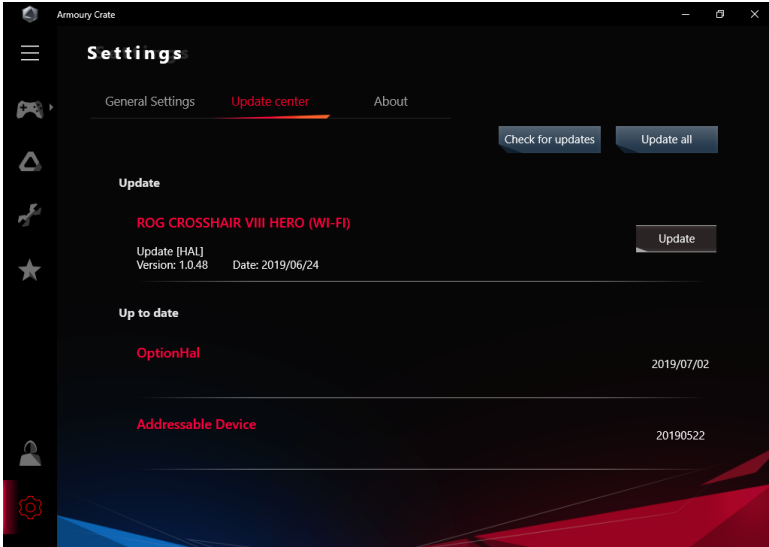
Armoury Crate

Settings

General Settings
Update center
About

Check for updates
Update all

Update

ROG CROSSHAIR VIII HERO (WI-FI)

Update [HAL]
Version: 1.0.48 Date: 2019/06/24

Update

Up to date

OptionHal
2019/07/02

Addressable Device
20190522